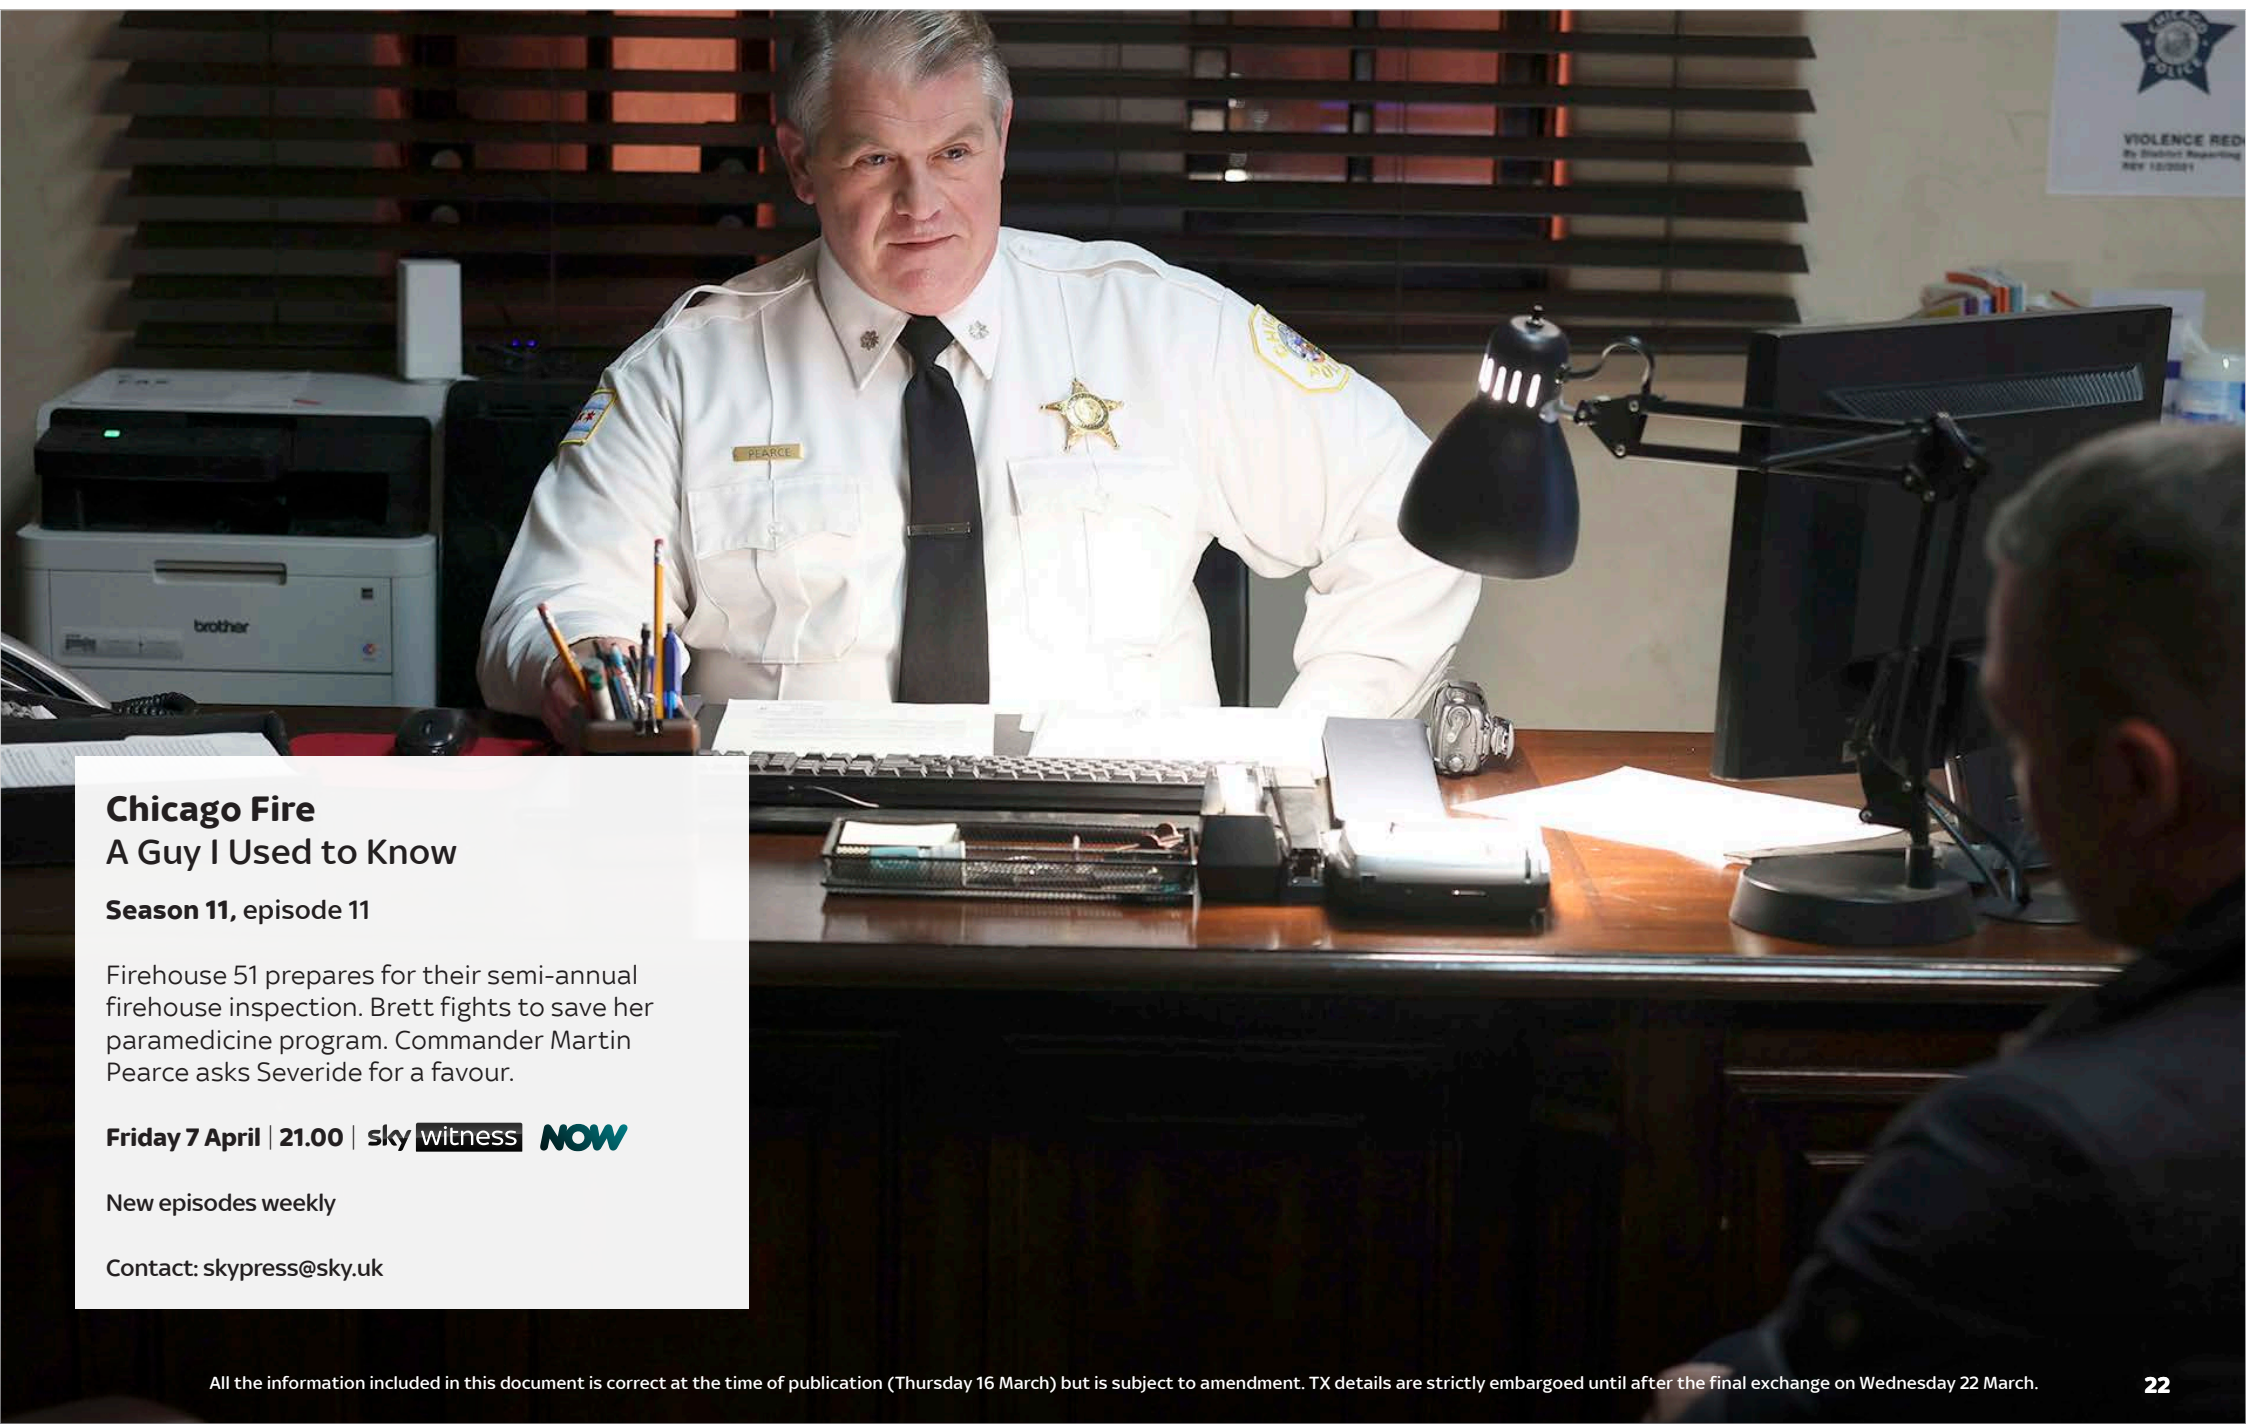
CHICAGO POLICE

VIOLENCE RED
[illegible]
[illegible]

PEARCE

brother

Chicago Fire
A Guy I Used to Know

Season 11, episode 11

Firehouse 51 prepares for their semi-annual firehouse inspection. Brett fights to save her paramedicine program. Commander Martin Pearce asks Severide for a favour.

Friday 7 April | 21.00 | sky witness NOW

New episodes weekly

Contact: skypress@sky.uk

All the information included in this document is correct at the time of publication (Thursday 16 March) but is subject to amendment. TX details are strictly embargoed until after the final exchange on Wednesday 22 March.

22